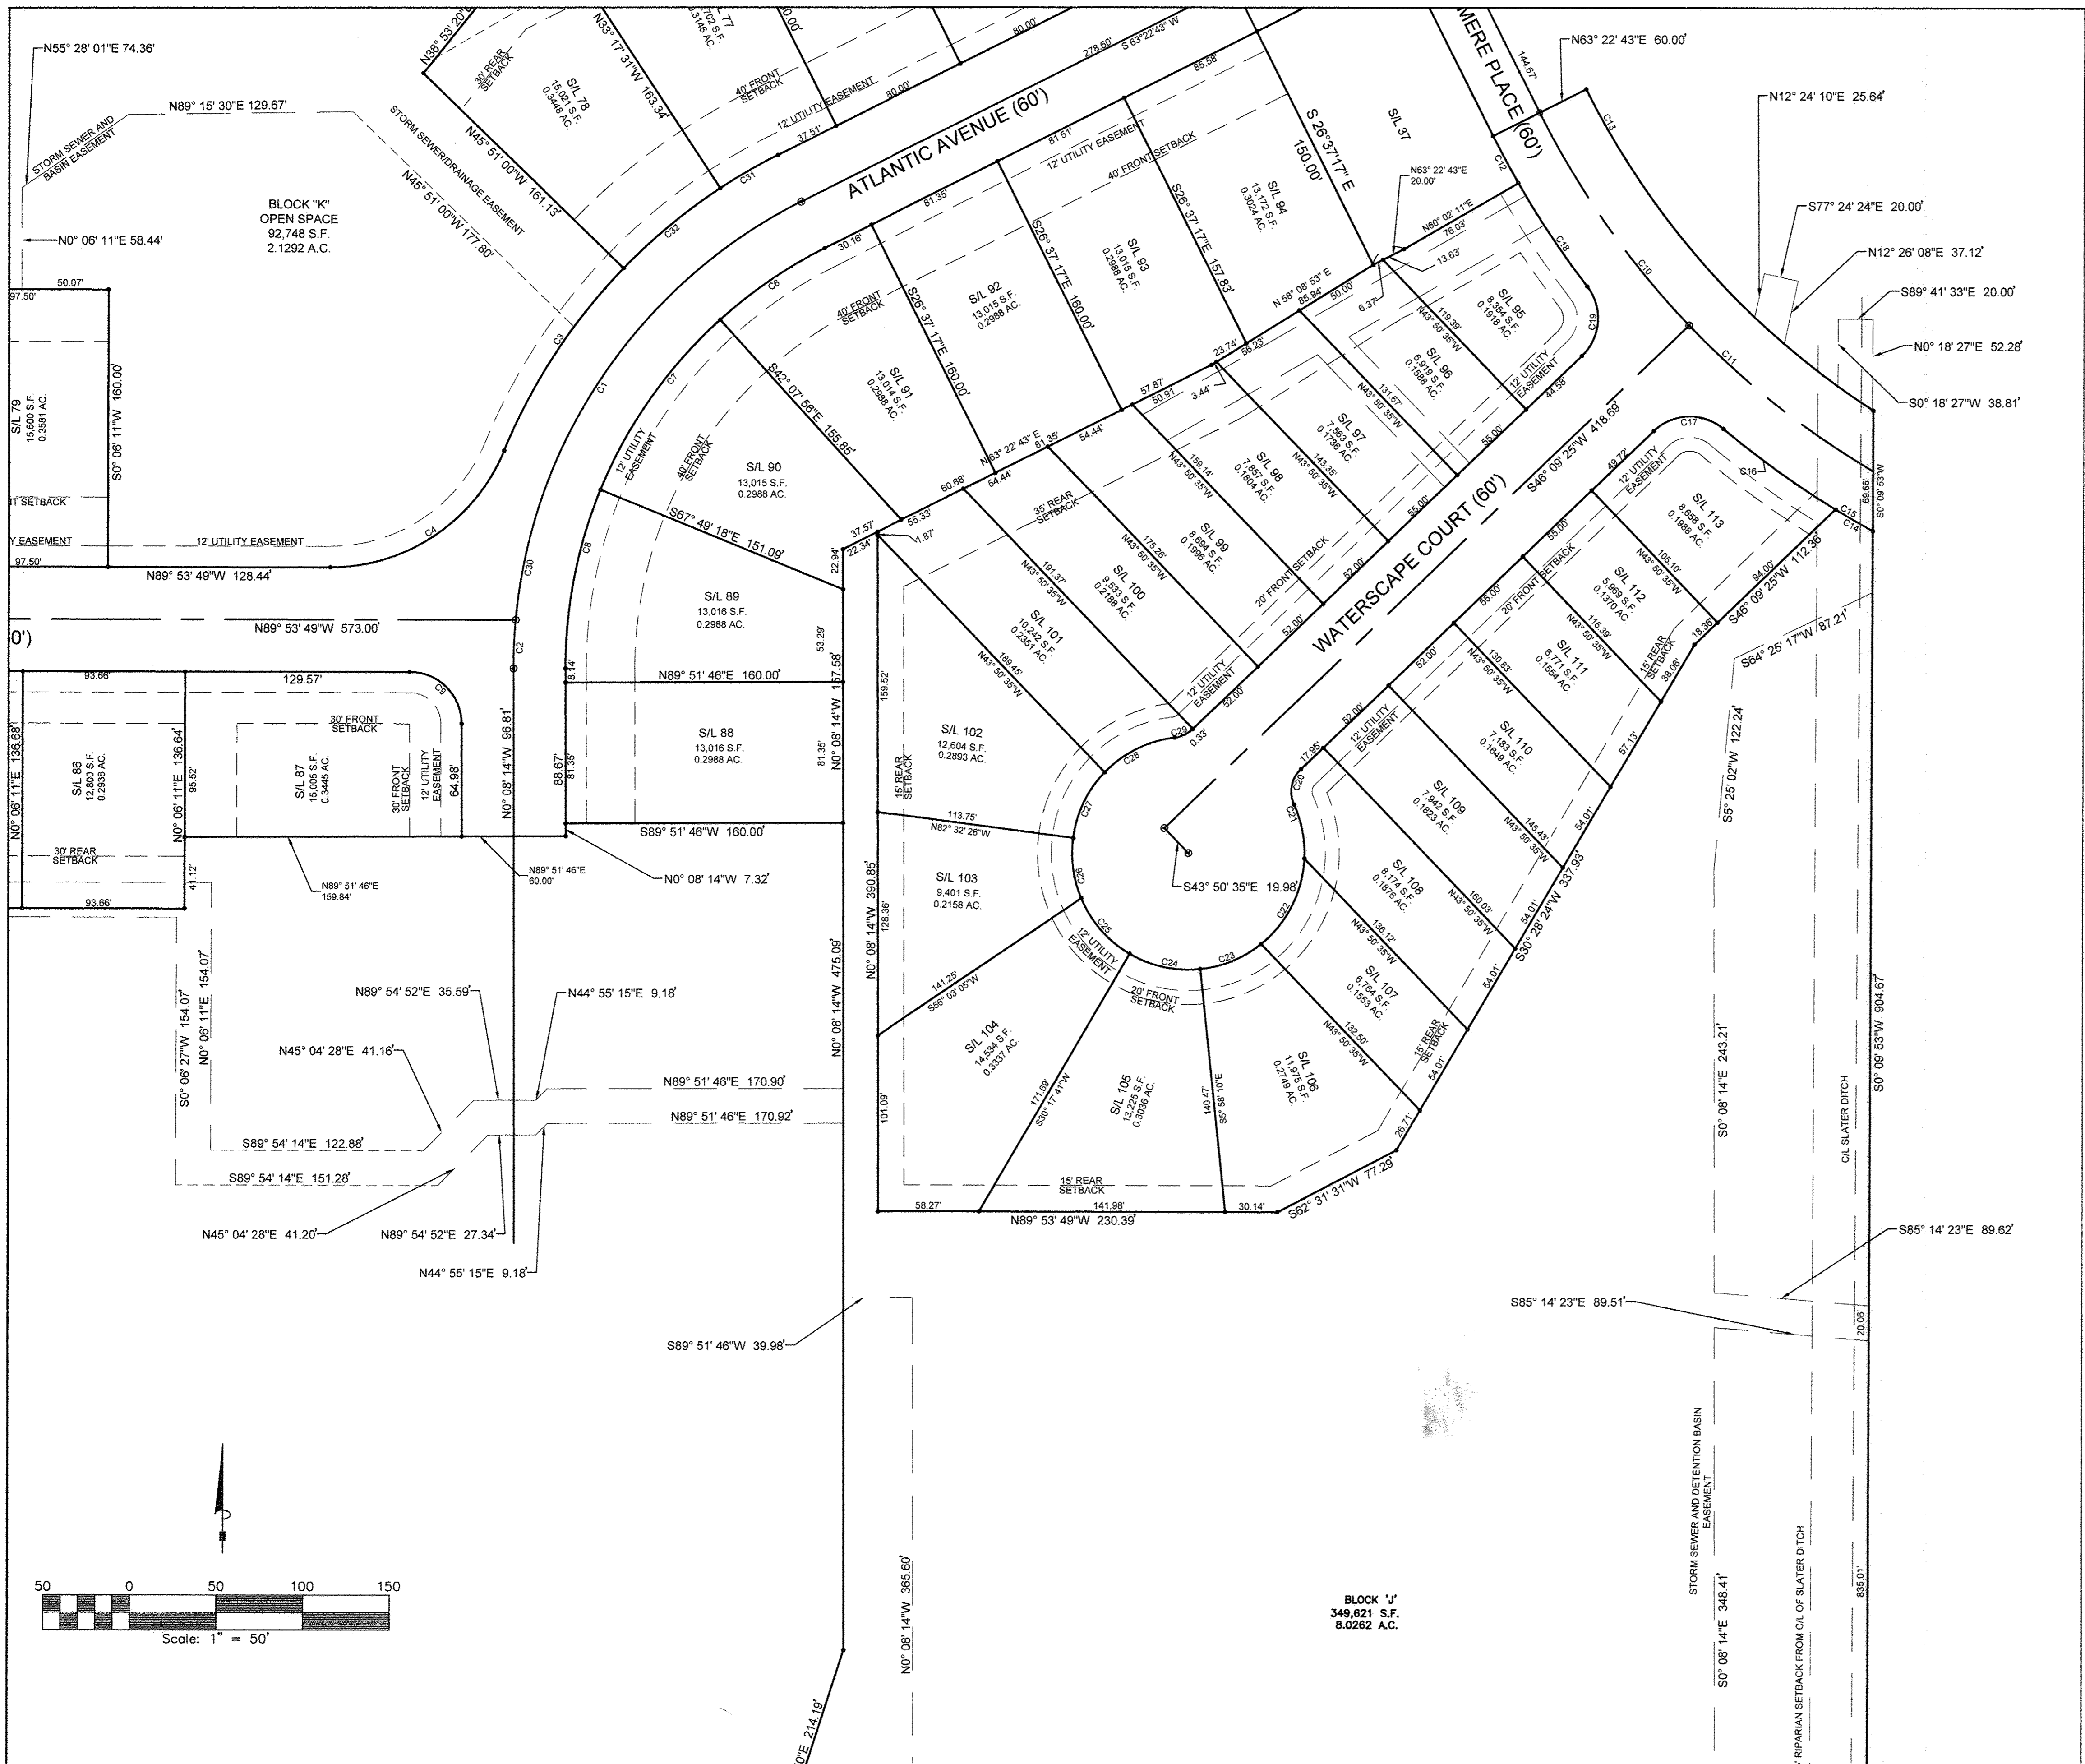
N55° 28' 01"E 74.36'
N89° 15' 30"E 129.67'
STORM SEWER AND BASIN EASEMENT
N0° 06' 11"E 58.44'
BLOCK "K"
OPEN SPACE
92,748 S.F.
2.1292 A.C.
STORM SEWER/DRAINAGE EASEMENT
N45° 51' 00"W 177.80'
N45° 51' 00"W 161.13'
N38° 53' 20"
30' REAR SETBACK
S/L 78
15,021 S.F.
0.3448 AC.
N33° 17' 31"W 163.34'
S/L 77
13,702 S.F.
0.3146 AC.
40' FRONT SETBACK
12' UTILITY EASEMENT
ATLANTIC AVENUE (60')
278.60'
S 63°22'43" W
85.58'
80.00'
80.00'
37.61'
C31
C32
MERE PLACE (60')
144.67'
N63° 22' 43"E 60.00'
N12° 24' 10"E 25.64'
S77° 24' 24"E 20.00'
N12° 26' 08"E 37.12'
S89° 41' 33"E 20.00'
N0° 18' 27"E 52.28'
S0° 18' 27"W 38.81'
S/L 37
S 26°37'17" E
150.00'
S/L 94
13,172 S.F.
0.3024 AC.
S26° 37' 17"E 157.83'
N63° 22' 43"E
20.00'
N60° 02' 11"E
76.03'
13.63'
N 58° 08' 53" E
85.94'
50.00'
6.37'
S/L 95
8,354 S.F.
0.1918 AC.
S/L 96
6,919 S.F.
0.1588 AC.
119.39'
N43° 50' 35"W
12' UTILITY EASEMENT
44.58'
C12
C13
C18
C19
C10
C11
81.51'
12' UTILITY EASEMENT
40' FRONT SETBACK
S/L 93
13,015 S.F.
0.2988 AC.
S26° 37' 17"E 160.00'
S/L 92
13,015 S.F.
0.2988 AC.
S26° 37' 17"E 160.00'
81.35'
30.16'
40' FRONT SETBACK
S/L 91
13,014 S.F.
0.2988 AC.
S42° 07' 56"E 155.85'
C8
C7
C1
C3
C4
12' UTILITY EASEMENT
40' FRONT SETBACK
S/L 90
13,015 S.F.
0.2988 AC.
S67° 49' 18"E 151.09'
23.74'
56.23'
57.87'
50.91
3.44'
N63° 22' 43" E
81.35'
54.44'
60.68'
54.44'
131.67'
N43° 50' 35"W
S/L 97
7,563 S.F.
0.1736 AC.
55.00'
158.14'
N43° 50' 35"W
S/L 98
7,857 S.F.
0.1804 AC.
143.35'
N43° 50' 35"W
55.00'
S/L 99
8,694 S.F.
0.1996 AC.
35' REAR SETBACK
175.26'
N43° 50' 35"W
S/L 100
9,533 S.F.
0.2188 AC.
20' FRONT SETBACK
52.00'
191.37'
N43° 50' 35"W
S/L 101
10,242 S.F.
0.2351 AC.
189.45'
N43° 50' 35"W
12' UTILITY EASEMENT
52.00'
52.00'
WATERSCAPE COURT (60')
S46° 09' 25"W 418.69'
C17
C16
C15
C14
49.72'
12' UTILITY EASEMENT
S/L 113
8,658 S.F.
0.1988 AC.
105.10'
N43° 50' 35"W
55.00'
S/L 112
5,969 S.F.
0.1370 AC.
20' FRONT SETBACK
115.39'
N43° 50' 35"W
94.00'
S46° 09' 25"W 112.36'
18.36'
15' REAR SETBACK
38.06'
55.00'
S/L 111
6,771 S.F.
0.1554 AC.
130.83'
N43° 50' 35"W
52.00'
S64° 25' 17"W 87.21'
69.66'
S0° 09' 53"W
55.33'
37.57'
22.34'
1.87'
97.50'
50.07'
S/L 79
15,600 S.F.
0.3581 AC.
S0° 06' 11"W 160.00'
T SETBACK
Y EASEMENT
12' UTILITY EASEMENT
97.50'
N89° 53' 49"W 128.44'
C30
S/L 89
13,016 S.F.
0.2988 AC.
22.94'
53.29'
N89° 53' 49"W 573.00'
0')
C2
8.14'
N89° 51' 46"E 160.00'
S/L 88
13,016 S.F.
0.2988 AC.
N0° 08' 14"W 157.58'
81.35'
81.35'
88.67'
93.66'
129.57'
C9
30' FRONT SETBACK
S/L 86
12,800 S.F.
0.2938 AC.
N0° 06' 11"E 136.68'
N0° 06' 11"E 136.64'
95.52'
S/L 87
15,005 S.F.
0.3445 AC.
30' FRONT SETBACK
12' UTILITY EASEMENT
64.98'
N0° 08' 14"W 96.81'
30' REAR SETBACK
S89° 51' 46"W 160.00'
N89° 51' 46"E
60.00'
N0° 08' 14"W 7.32'
N89° 51' 46"E
159.84'
41.12'
93.66'
159.52'
S/L 102
12,604 S.F.
0.2893 AC.
15' REAR SETBACK
C29
0.33'
C28
C27
C26
C25
C24
C23
C22
C21
C20
113.75'
N82° 32' 26"W
S/L 103
9,401 S.F.
0.2158 AC.
128.36'
N0° 08' 14"W 390.85'
S43° 50' 35"E 19.98'
17.95'
52.00'
12' UTILITY EASEMENT
S/L 110
7,183 S.F.
0.1649 AC.
57.13'
145.43'
N43° 50' 35"W
54.01'
S/L 109
7,942 S.F.
0.1823 AC.
S5° 25' 02"W 122.24'
S/L 108
8,174 S.F.
0.1876 AC.
160.03'
N43° 50' 35"W
54.01'
S30° 28' 24"W 337.93'
136.12'
N43° 50' 35"W
S/L 107
6,764 S.F.
0.1553 AC.
54.01'
15' REAR SETBACK
54.01'
132.50'
N43° 50' 35"W
12' UTILITY EASEMENT
20' FRONT SETBACK
141.25'
S56° 03' 05"W
S/L 104
14,534 S.F.
0.3337 AC.
171.69'
S30° 17' 41"W
S/L 105
13,225 S.F.
0.3036 AC.
140.47'
S5° 58' 10"E
S/L 106
11,975 S.F.
0.2749 AC.
26.71'
101.09'
15' REAR SETBACK
58.27'
141.98'
N89° 53' 49"W 230.39'
30.14'
S62° 31' 31"W 77.29'
N0° 08' 14"W 475.09'
N89° 54' 52"E 35.59'
N44° 55' 15"E 9.18'
N45° 04' 28"E 41.16'
S0° 06' 27"W 154.07'
N0° 06' 11"E 154.07'
N89° 51' 46"E 170.90'
N89° 51' 46"E 170.92'
S89° 54' 14"E 122.88'
S89° 54' 14"E 151.28'
N45° 04' 28"E 41.20'
N89° 54' 52"E 27.34'
N44° 55' 15"E 9.18'
S0° 08' 14"E 243.21'
C/L SLATER DITCH
S0° 09' 53"W 904.67'
S85° 14' 23"E 89.62'
S85° 14' 23"E 89.51'
20.06'
S89° 51' 46"W 39.98'
50 0 50 100 150
Scale: 1" = 50'
N0° 08' 14"W 365.60'
0"E 214.19'
BLOCK 'J'
349,621 S.F.
8.0262 A.C.
STORM SEWER AND DETENTION BASIN EASEMENT
S0° 08' 14"E 348.41'
RIPARIAN SETBACK FROM C/L OF SLATER DITCH
835.01'